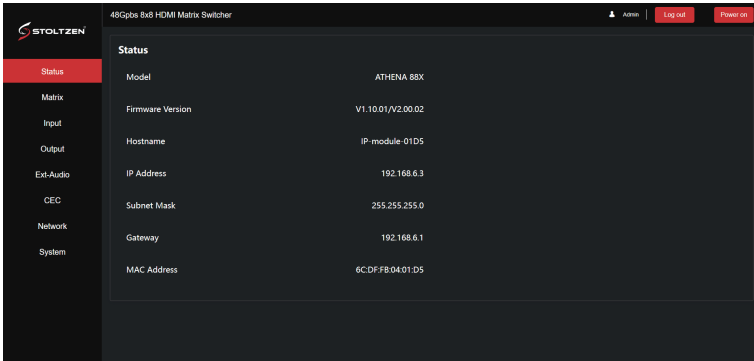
STOLTZEN

48Gpbs 8x8 HDMI Matrix Switcher

Admin | Log out | Power on

Status
Matrix
Input
Output
Ext-Audio
CEC
Network
System

Status

| | |
|---|---|
| Model | ATHENA 88X |
| Firmware Version | V1.10.01/V2.00.02 |
| Hostname | IP-module-01D5 |
| IP Address | 192.168.6.3 |
| Subnet Mask | 255.255.255.0 |
| Gateway | 192.168.6.1 |
| MAC Address | 6C:DF:FB:04:01:D5 |